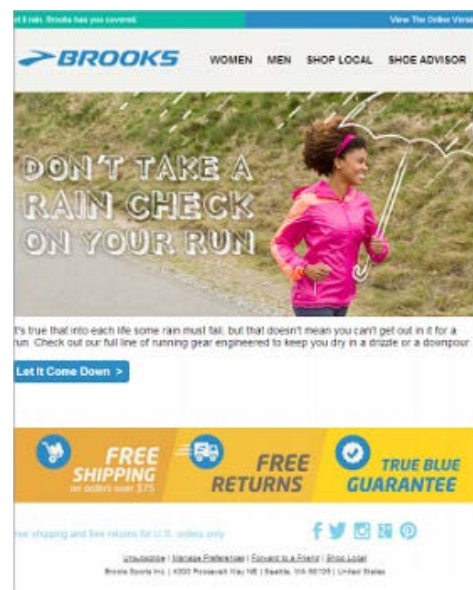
t it rain. Brooks has you covered.

View The Online Versi

BROOKS

WOMEN MEN SHOP LOCAL SHOE ADVISOR

DON'T TAKE A RAIN CHECK ON YOUR RUN

t's true that into each life some rain must fall, but that doesn't mean you can't get out in it for a run. Check out our full line of running gear engineered to keep you dry in a drizzle or a downpour.

Let It Come Down >

FREE SHIPPING on orders over $75

FREE RETURNS

TRUE BLUE GUARANTEE

ee shipping and free returns for U.S. orders only.

Unsubscribe | Manage Preferences | Forward to a Friend | Shop Local

Brooks Sports Inc. | 4300 Roosevelt Way NE | Seattle, WA 98105 | United States